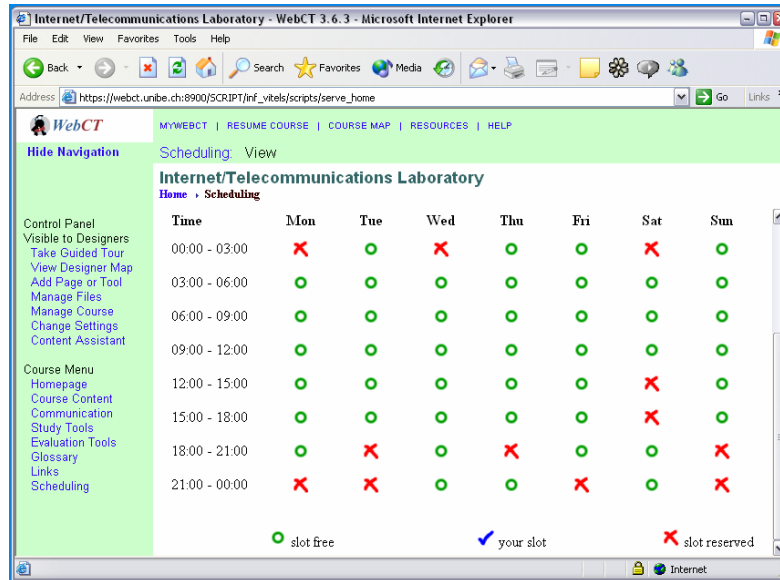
Internet/Telecommunications Laboratory - WebCT 3.6.3 - Microsoft Internet Explorer

File Edit View Favorites Tools Help

Back Search Favorites Media

Address https://webct.unibe.ch:8900/SCRIPT/inf_vitels/scripts/serve_home Go Links

WebCT

MYWEBCT | RESUME COURSE | COURSE MAP | RESOURCES | HELP

Hide Navigation

Scheduling: View

Internet/Telecommunications Laboratory

Home › Scheduling

Control Panel
Visible to Designers
Take Guided Tour
View Designer Map
Add Page or Tool
Manage Files
Manage Course
Change Settings
Content Assistant

Course Menu
Homepage
Course Content
Communication
Study Tools
Evaluation Tools
Glossary
Links
Scheduling

| Time | Mon | Tue | Wed | Thu | Fri | Sat | Sun |
|---|---|---|---|---|---|---|---|
| 00:00 - 03:00 | ✗ | o | ✗ | o | o | ✗ | o |
| 03:00 - 06:00 | o | o | o | o | o | o | o |
| 06:00 - 09:00 | o | o | o | o | o | o | o |
| 09:00 - 12:00 | o | o | o | o | o | o | o |
| 12:00 - 15:00 | o | o | o | o | o | ✗ | o |
| 15:00 - 18:00 | o | o | o | o | o | ✗ | o |
| 18:00 - 21:00 | o | ✗ | o | ✗ | o | o | ✗ |
| 21:00 - 00:00 | ✗ | ✗ | o | o | ✗ | o | ✗ |

o slot free ✓ your slot ✗ slot reserved

Internet